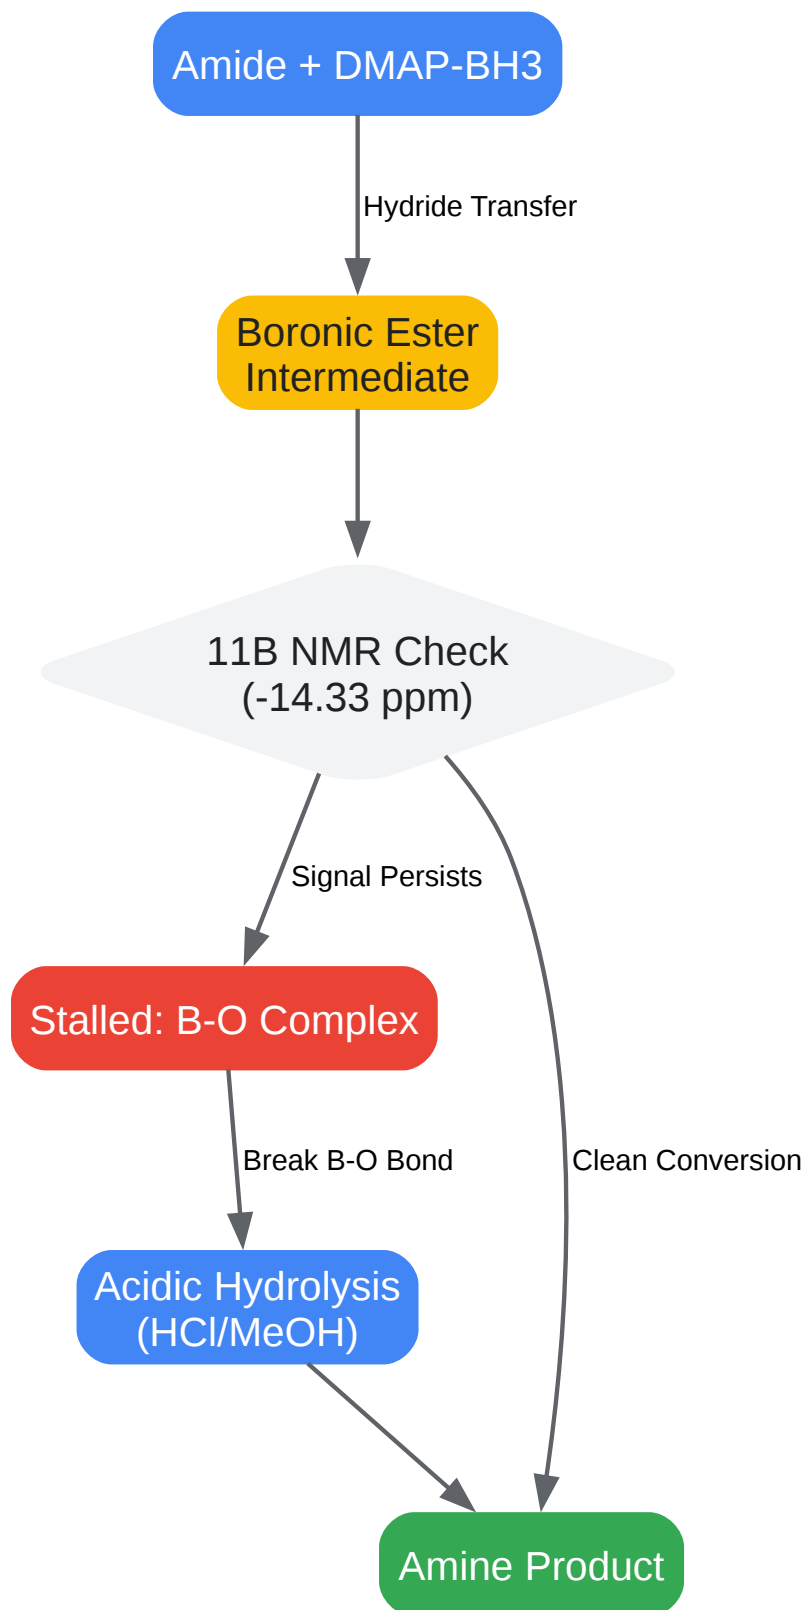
Amide + DMAP-BH3

Hydride Transfer

Boronic Ester Intermediate

11B NMR Check (-14.33 ppm)

Signal Persists

Clean Conversion

Stalled: B-O Complex

Break B-O Bond

Acidic Hydrolysis (HCl/MeOH)

Amine Product